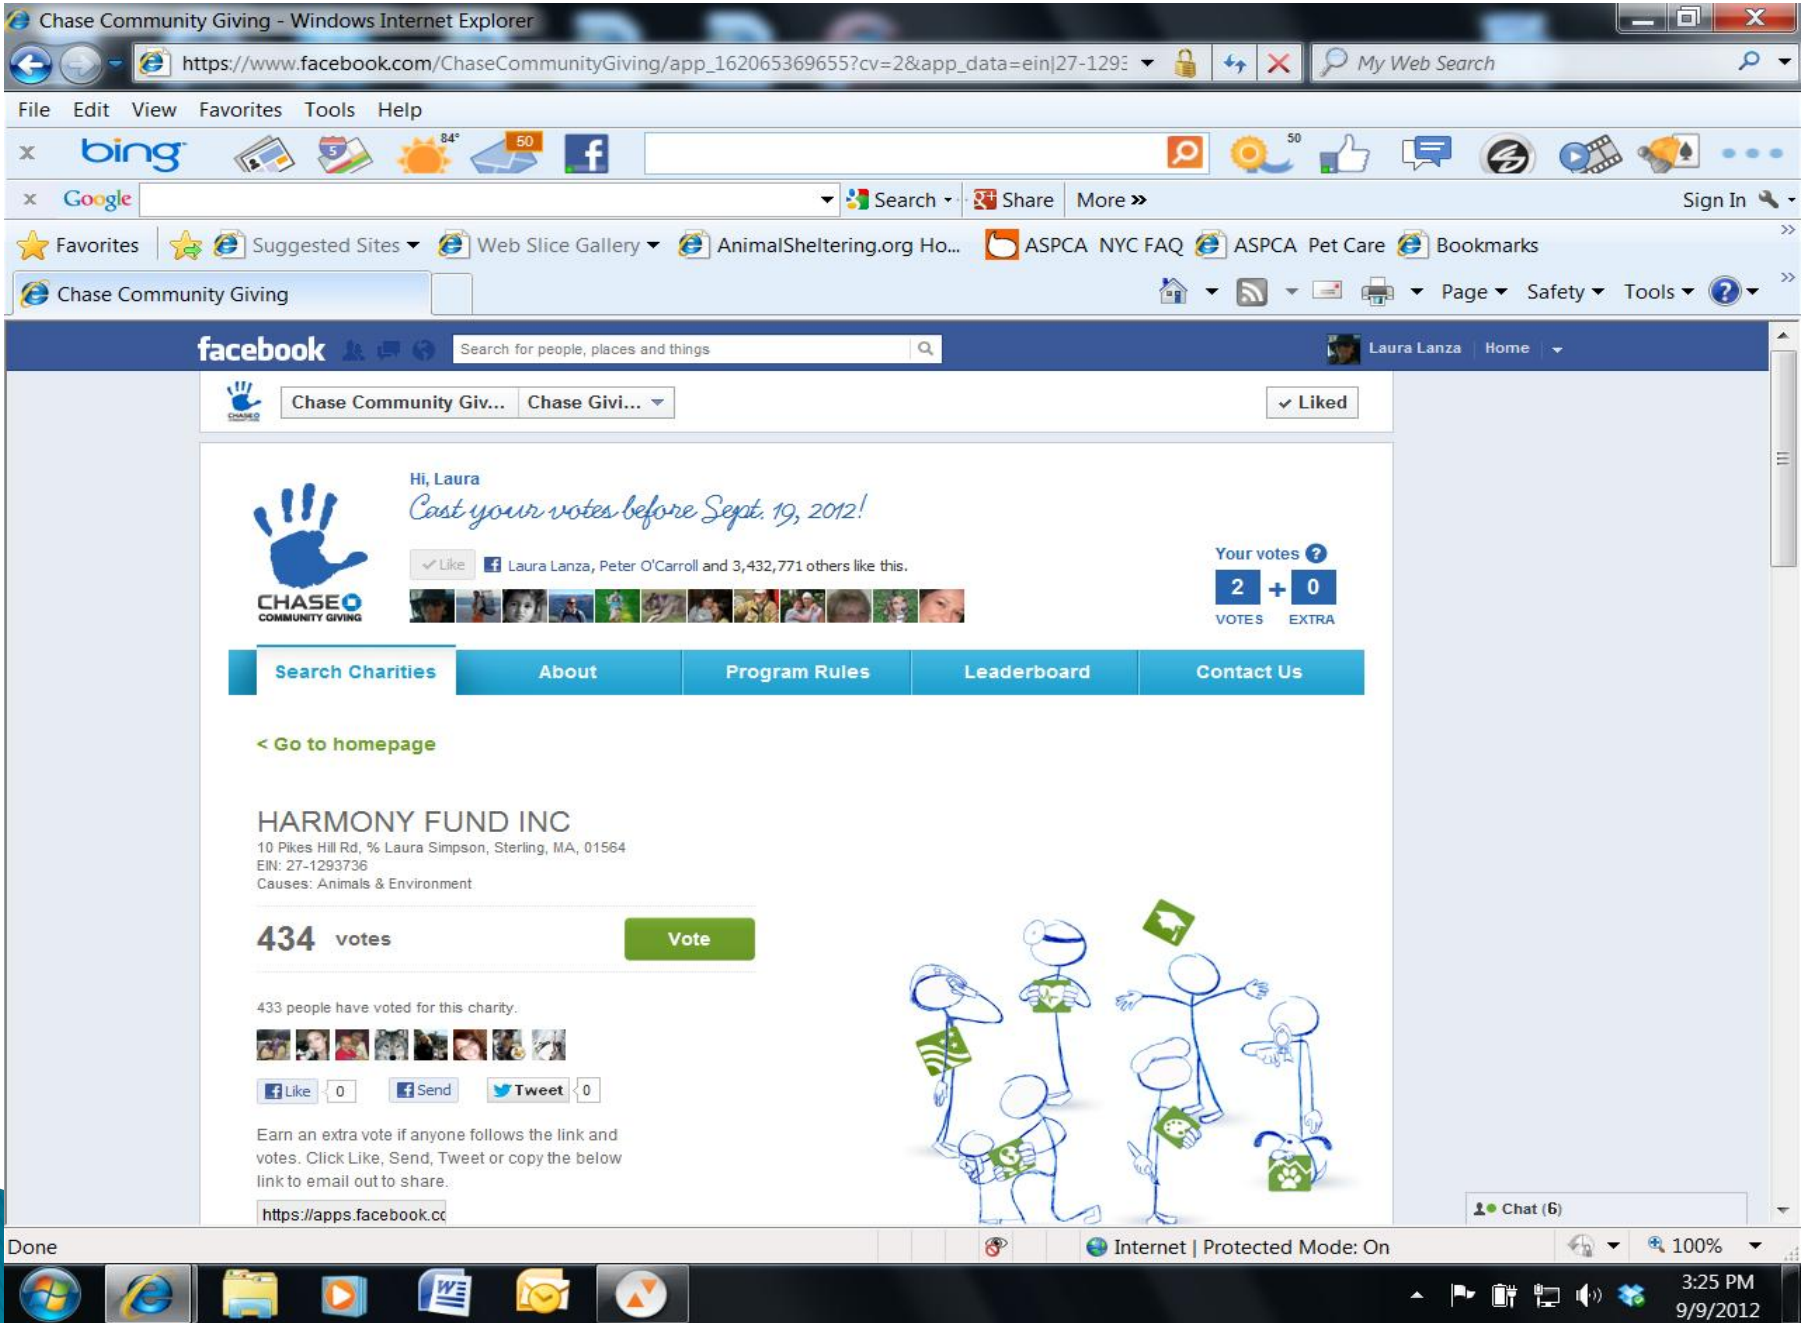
Chase Community Giving - Windows Internet Explorer

https://www.facebook.com/ChaseCommunityGiving/app_162065369655?cv=2&app_data=ein|27-129

My Web Search

File Edit View Favorites Tools Help

bing 84° 50 50

Google Search Share More » Sign In

Favorites Suggested Sites Web Slice Gallery AnimalSheltering.org Ho... ASPCA NYC FAQ ASPCA Pet Care Bookmarks

Chase Community Giving

Page Safety Tools

facebook Search for people, places and things Laura Lanza Home

Chase Community Giv... Chase Givi... Liked

Hi, Laura
Cast your votes before Sept. 19, 2012!

Like Laura Lanza, Peter O'Carroll and 3,432,771 others like this.

CHASE COMMUNITY GIVING

Your votes
2 + 0
VOTES EXTRA

Search Charities | About | Program Rules | Leaderboard | Contact Us

< Go to homepage

HARMONY FUND INC
10 Pikes Hill Rd, % Laura Simpson, Sterling, MA, 01564
EIN: 27-1293736
Causes: Animals & Environment

434 votes Vote

433 people have voted for this charity.

Like 0 Send Tweet 0

Earn an extra vote if anyone follows the link and votes. Click Like, Send, Tweet or copy the below link to email out to share.

https://apps.facebook.cc

Chat (6)

Done Internet | Protected Mode: On 100%

3:25 PM
9/9/2012